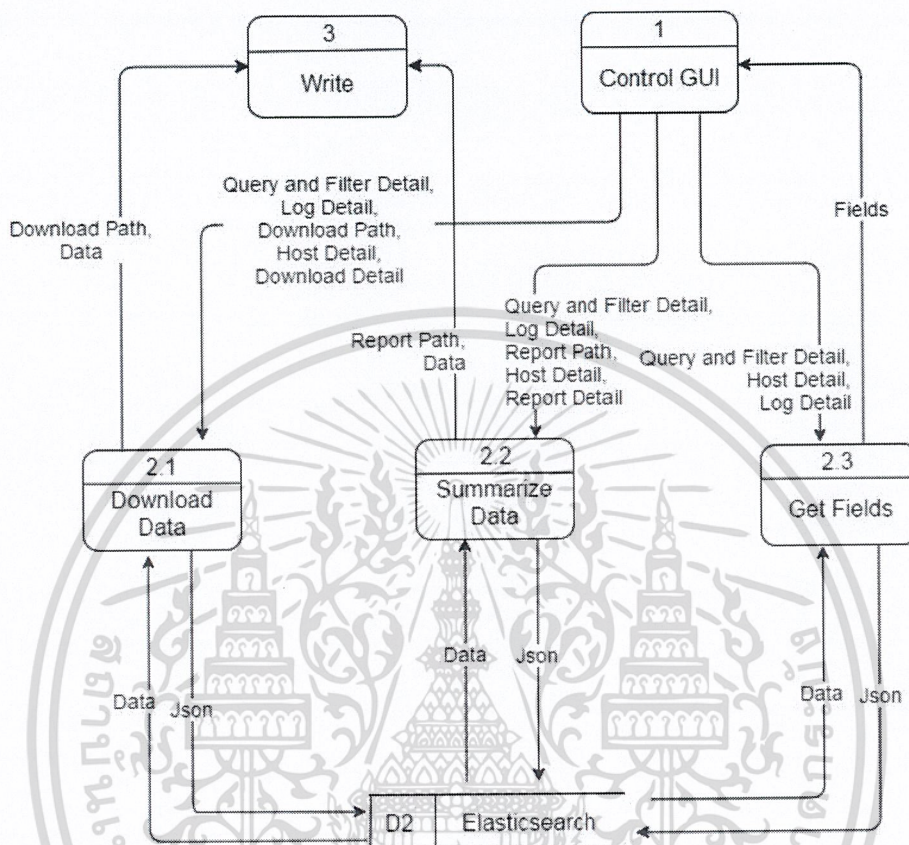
3
Write

1
Control GUI

Download Path, Data

Query and Filter Detail, Log Detail, Download Path, Host Detail, Download Detail

Fields

Query and Filter Detail, Log Detail, Report Path, Host Detail, Report Detail

Report Path, Data

Query and Filter Detail, Host Detail, Log Detail

2.1
Download Data

2.2
Summarize Data

2.3
Get Fields

Data

Json

Data

Json

Data

Json

D2
Elasticsearch